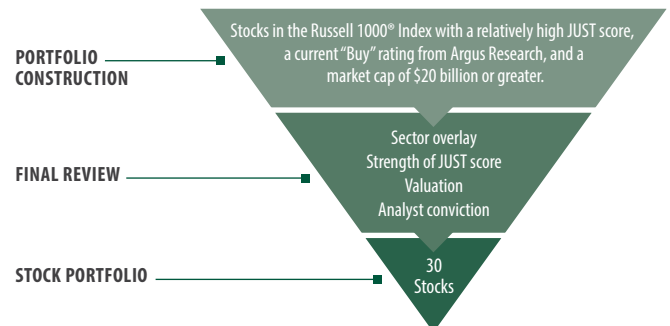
PORTFOLIO CONSTRUCTION

Stocks in the Russell 1000® Index with a relatively high JUST score, a current "Buy" rating from Argus Research, and a market cap of $20 billion or greater.

FINAL REVIEW

Sector overlay
Strength of JUST score
Valuation
Analyst conviction

STOCK PORTFOLIO

30
Stocks